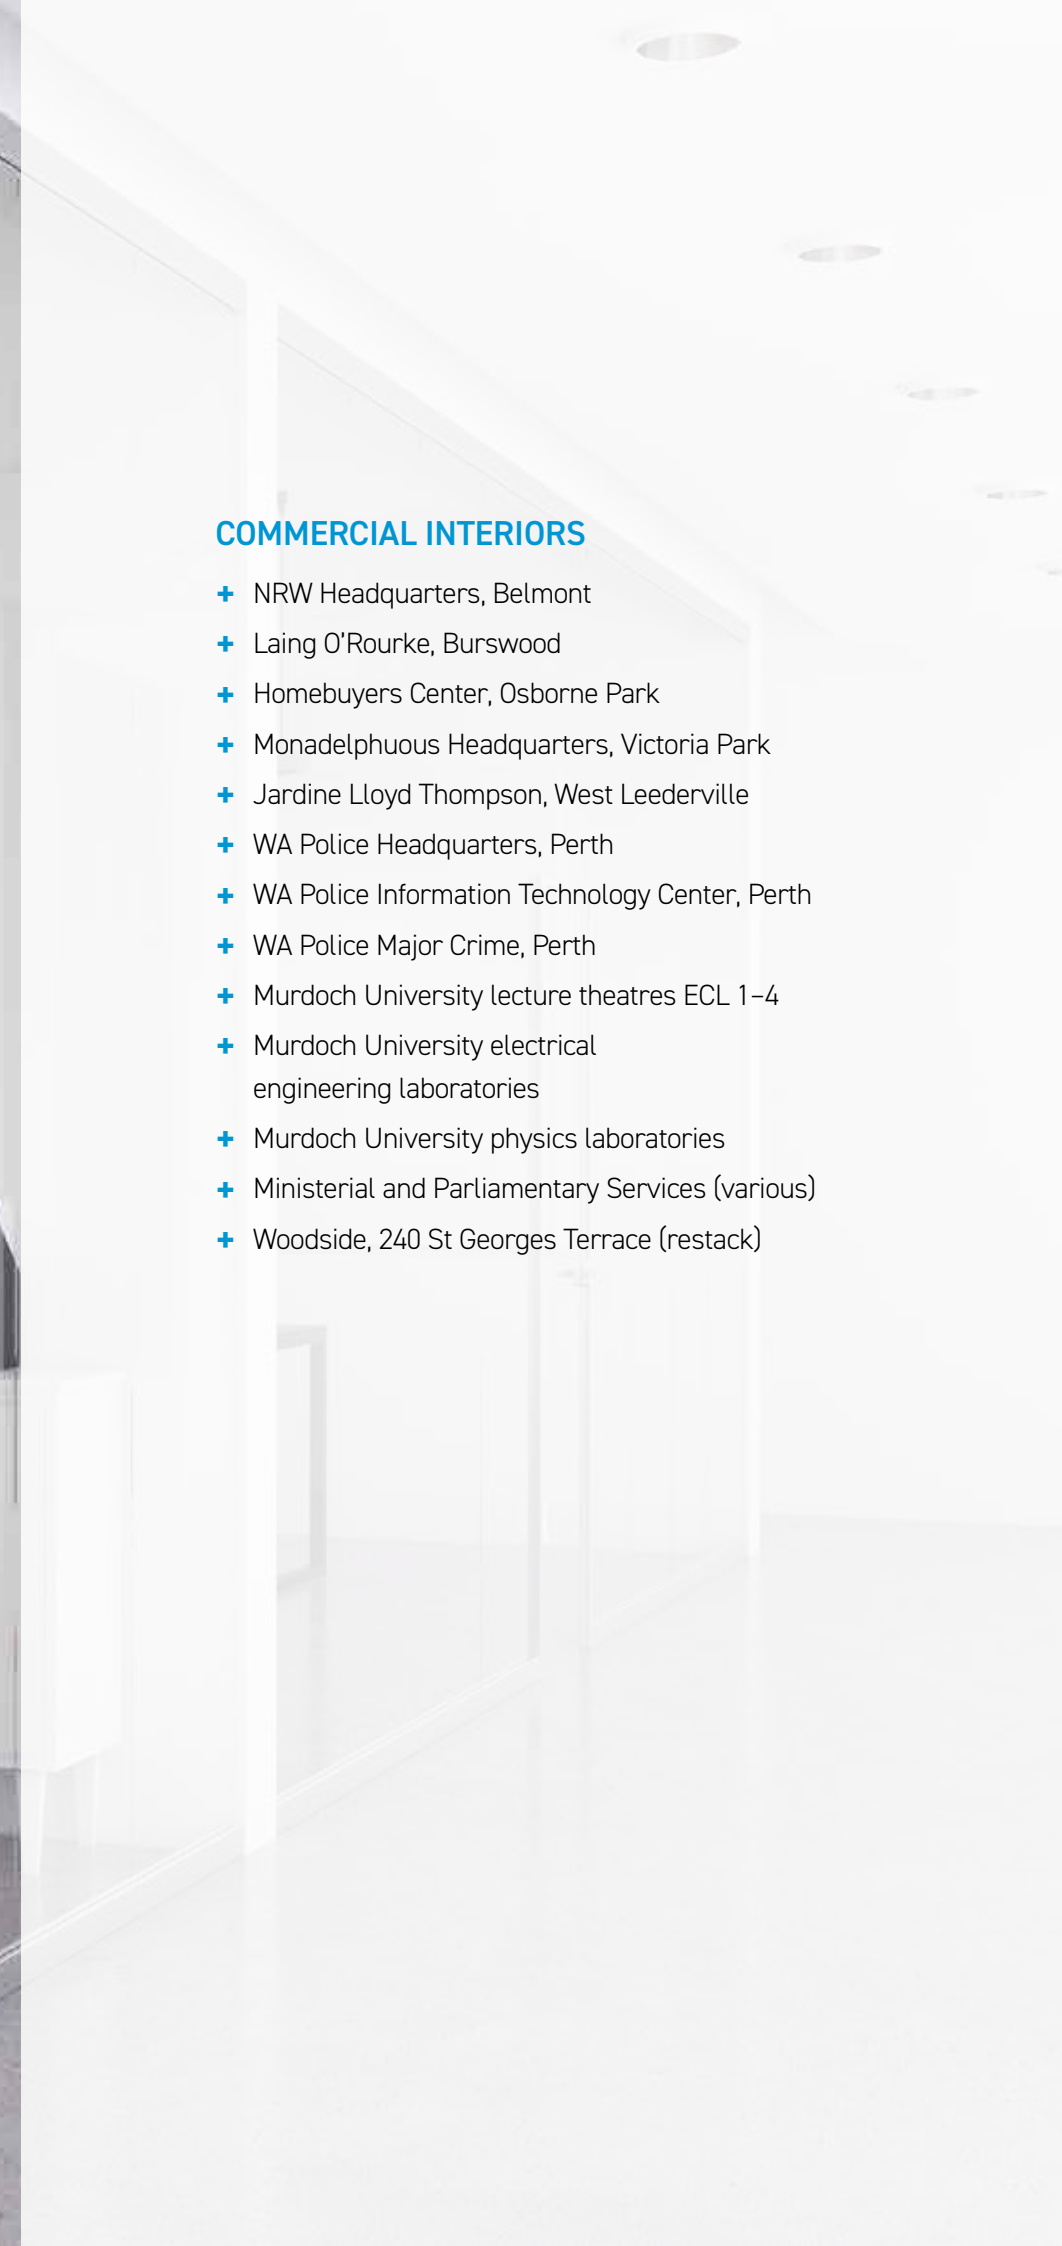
COMMERCIAL INTERIORS

+ NRW Headquarters, Belmont
+ Laing O'Rourke, Burswood
+ Homebuyers Center, Osborne Park
+ Monadelphuous Headquarters, Victoria Park
+ Jardine Lloyd Thompson, West Leederville
+ WA Police Headquarters, Perth
+ WA Police Information Technology Center, Perth
+ WA Police Major Crime, Perth
+ Murdoch University lecture theatres ECL 1–4
+ Murdoch University electrical engineering laboratories
+ Murdoch University physics laboratories
+ Ministerial and Parliamentary Services (various)
+ Woodside, 240 St Georges Terrace (restack)